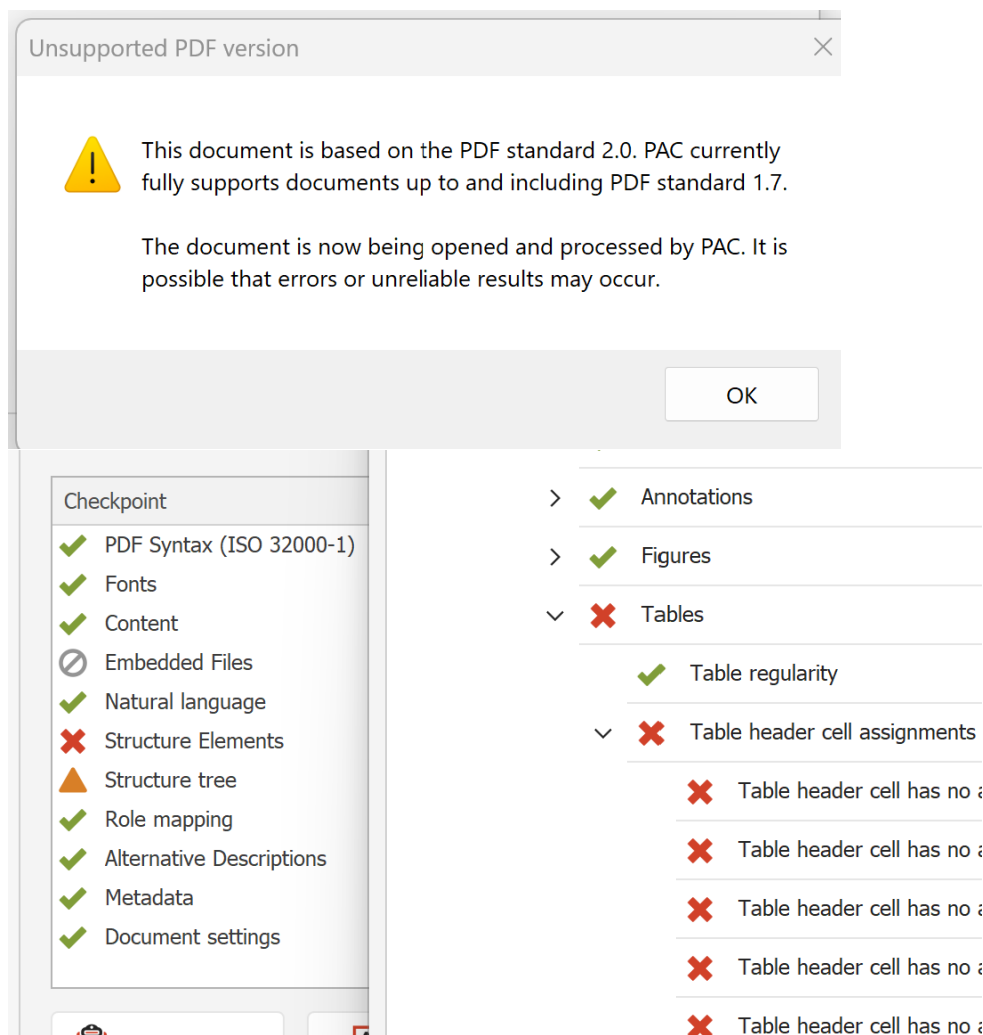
Unsupported PDF version

This document is based on the PDF standard 2.0. PAC currently fully supports documents up to and including PDF standard 1.7.

The document is now being opened and processed by PAC. It is possible that errors or unreliable results may occur.

OK

Checkpoint
PDF Syntax (ISO 32000-1)
Fonts
Content
Embedded Files
Natural language
Structure Elements
Structure tree
Role mapping
Alternative Descriptions
Metadata
Document settings

Annotations
Figures
Tables
Table regularity
Table header cell assignments
Table header cell has no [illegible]
Table header cell has no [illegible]
Table header cell has no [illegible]
Table header cell has no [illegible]
Table header cell has no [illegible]